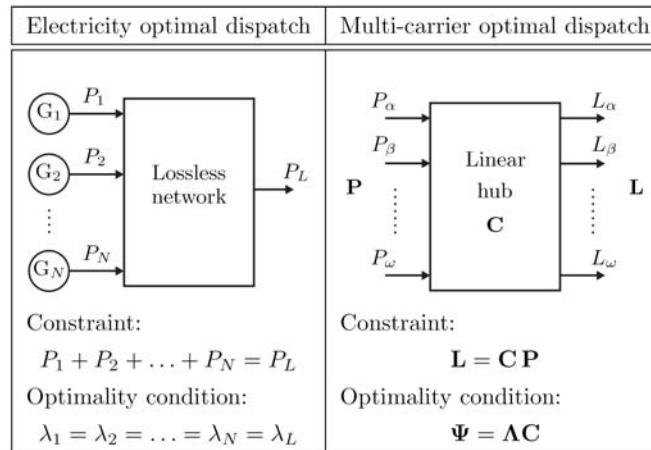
| Electricity optimal dispatch | Multi-carrier optimal dispatch |
|---|---|
| $G_1$ $P_1$ $G_2$ $P_2$ $\vdots$ $G_N$ $P_N$ Lossless network $P_L$ | $P_\alpha$ $P_\beta$ $\vdots$ $P_\omega$ $\mathbf{P}$ Linear hub $\mathbf{C}$ $L_\alpha$ $L_\beta$ $\vdots$ $L_\omega$ $\mathbf{L}$ |
| Constraint: $P_1 + P_2 + \ldots + P_N = P_L$ Optimality condition: $\lambda_1 = \lambda_2 = \ldots = \lambda_N = \lambda_L$ | Constraint: $\mathbf{L} = \mathbf{C}\,\mathbf{P}$ Optimality condition: $\mathbf{\Psi} = \mathbf{\Lambda C}$ |